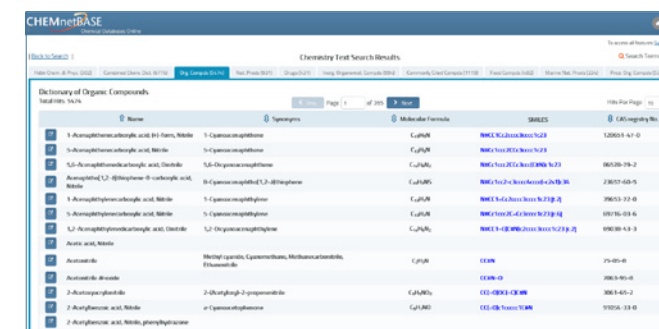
CHEMnetBASE
Chemical Databases Online

To access all features
| Back to Search |
Chemistry Text Search Results
Search Terms

Dictionary of Organic Compounds
Total Hits: 5474

Prev Page 1 of 395 Next
Hits Per Page: 15

| | Name | Synonyms | Molecular Formula | SMILES | CAS registry No |
|---|---|---|---|---|---|
| | 1-Acenaphthenecarboxylic acid, (+)-form, Nitrile | 1-Cyanoacenaphthene | $C_{13}H_9N$ | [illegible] | 120651-47-0 |
| | 1-Acenaphthenecarboxylic acid, Nitrile | 1-Cyanoacenaphthene | $C_{13}H_9N$ | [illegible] | |
| | 5,6-Acenaphthenedicarboxylic acid, Dinitrile | 5,6-Dicyanoacenaphthene | $C_{14}H_8N_2$ | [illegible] | 86538-79-2 |
| | Acenaphtho[1,2-b]thiophene-8-carboxylic acid, Nitrile | 8-Cyanoacenaphtho[1,2-b]thiophene | $C_{15}H_7NS$ | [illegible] | 23657-68-5 |
| | 1-Acenaphthylenecarboxylic acid, Nitrile | 1-Cyanoacenaphthylene | $C_{13}H_7N$ | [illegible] | 39653-22-0 |
| | 5-Acenaphthylenecarboxylic acid, Nitrile | 5-Cyanoacenaphthylene | $C_{13}H_7N$ | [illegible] | 69776-03-6 |
| | 1,2-Acenaphthylenedicarboxylic acid, Dinitrile | 1,2-Dicyanoacenaphthylene | $C_{14}H_6N_2$ | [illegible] | 69038-43-3 |
| | Acetic acid, Nitrile | | | | |
| | Acetonitrile | Methyl cyanide; Cyanomethane; Methanecarbonitrile; Ethanenitrile | $C_2H_3N$ | CC#N | 75-05-8 |
| | Acetonitrile dioxide | | | CC#N-O | 2063-95-0 |
| | 2-Acetoxypropionitrile | 2-(Acetyloxy)-2-propanenitrile | $C_5H_7NO_2$ | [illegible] | 3061-65-2 |
| | 2-Acetylbenzoic acid, Nitrile | o-Cyanoacetophenone | $C_9H_7NO$ | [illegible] | 91054-33-0 |
| | 2-Acetylbenzoic acid, Nitrile, phenylhydrazone | | | | |